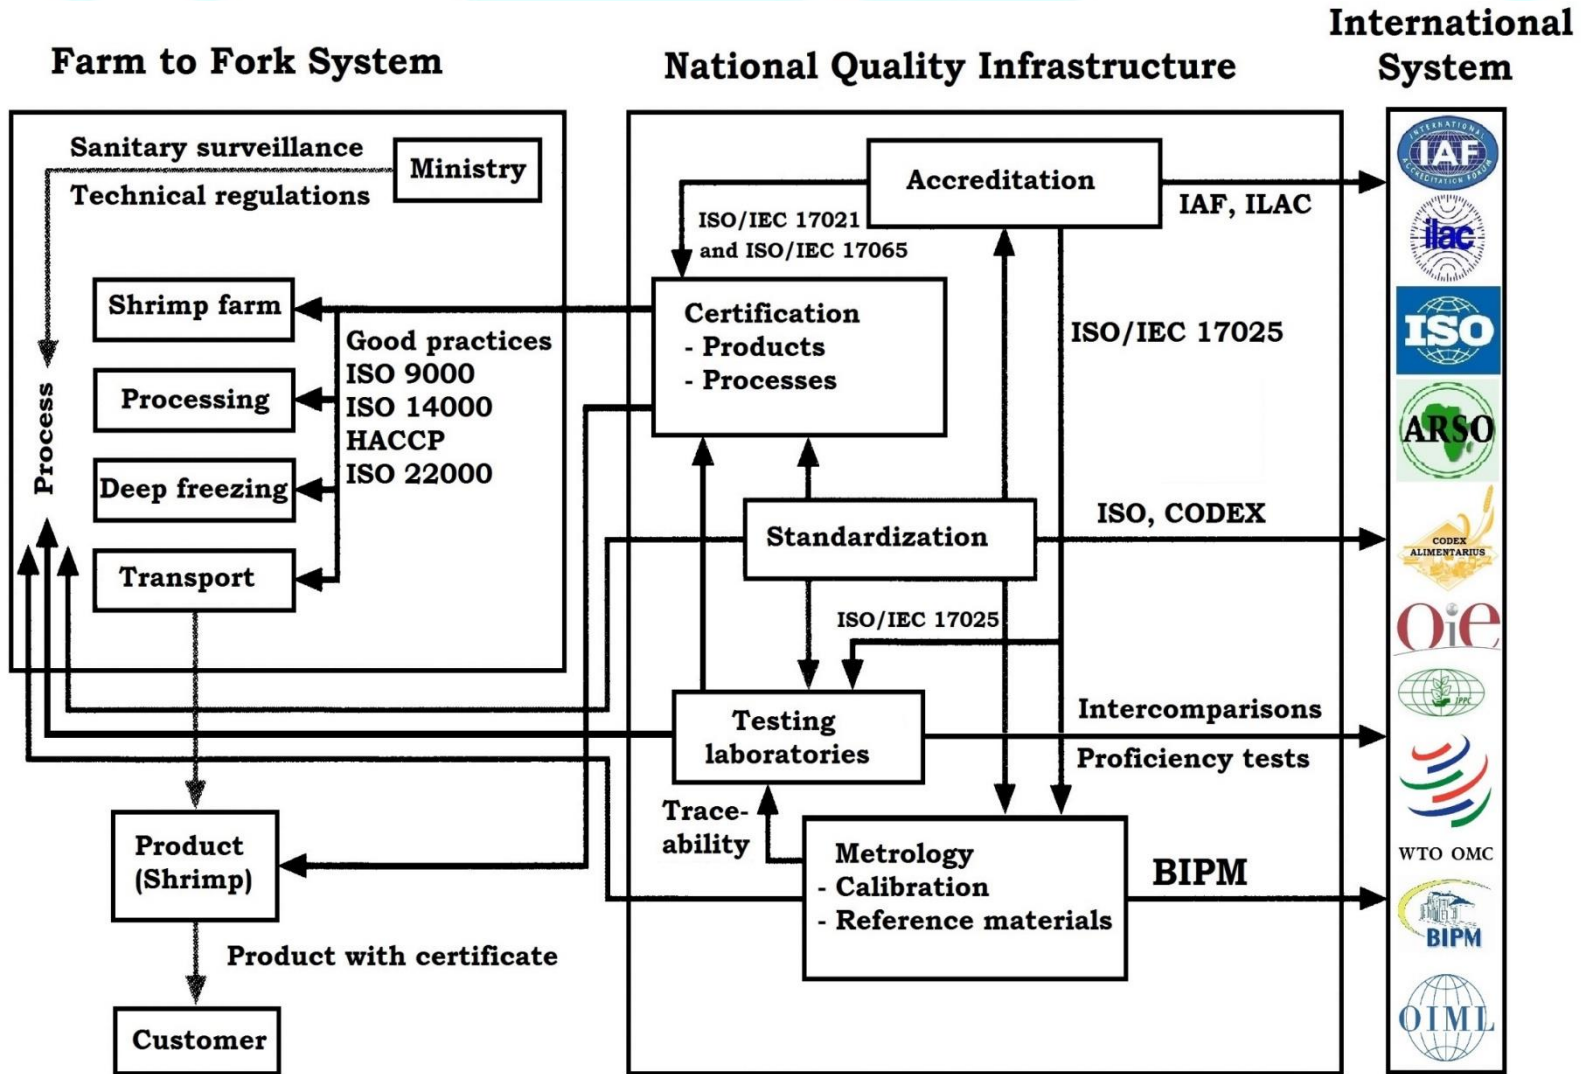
Farm to Fork System

National Quality Infrastructure

International System

Sanitary surveillance

Technical regulations

Ministry

Process

Shrimp farm

Processing

Deep freezing

Transport

Good practices
ISO 9000
ISO 14000
HACCP
ISO 22000

Accreditation

ISO/IEC 17021 and ISO/IEC 17065

IAF, ILAC

Certification
- Products
- Processes

ISO/IEC 17025

Standardization

ISO, CODEX

ISO/IEC 17025

Testing laboratories

Intercomparisons

Proficiency tests

Traceability

Metrology
- Calibration
- Reference materials

BIPM

Product (Shrimp)

Product with certificate

Customer

INTERNATIONAL IAF ACCREDITATION FORUM

ilac

ISO

ARSO

CODEX ALIMENTARIUS

OIE

IPPC

WTO OMC

BIPM

OIML